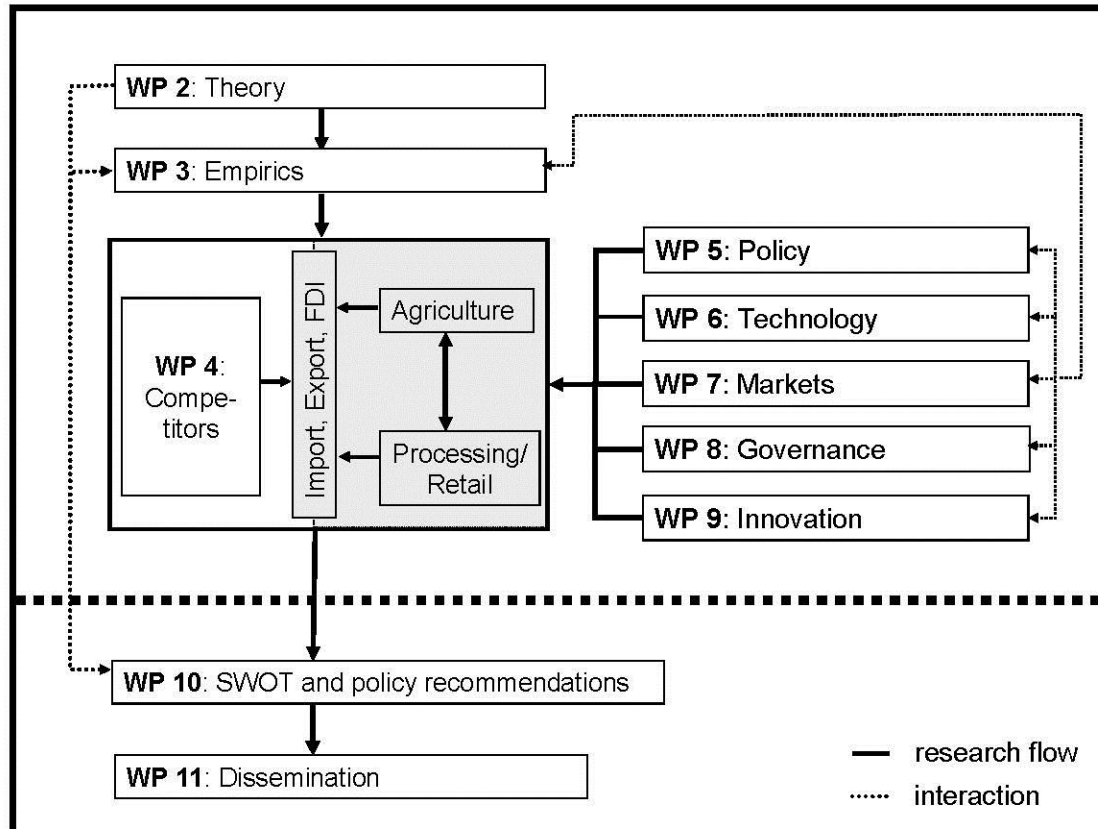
**WP 2**: Theory

**WP 3**: Empirics

**WP 4**: Competitors

Import, Export, FDI

Agriculture

Processing/ Retail

**WP 5**: Policy

**WP 6**: Technology

**WP 7**: Markets

**WP 8**: Governance

**WP 9**: Innovation

**WP 10**: SWOT and policy recommendations

**WP 11**: Dissemination

research flow

interaction